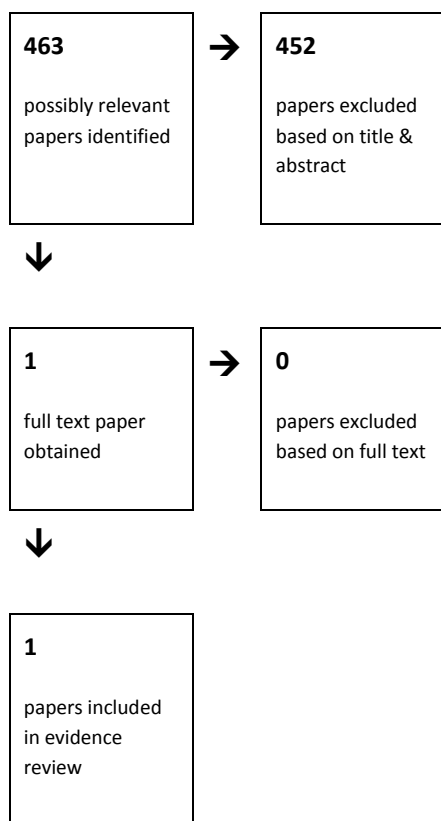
**463**

possibly relevant papers identified

**452**

papers excluded based on title & abstract

**1**

full text paper obtained

**0**

papers excluded based on full text

**1**

papers included in evidence review